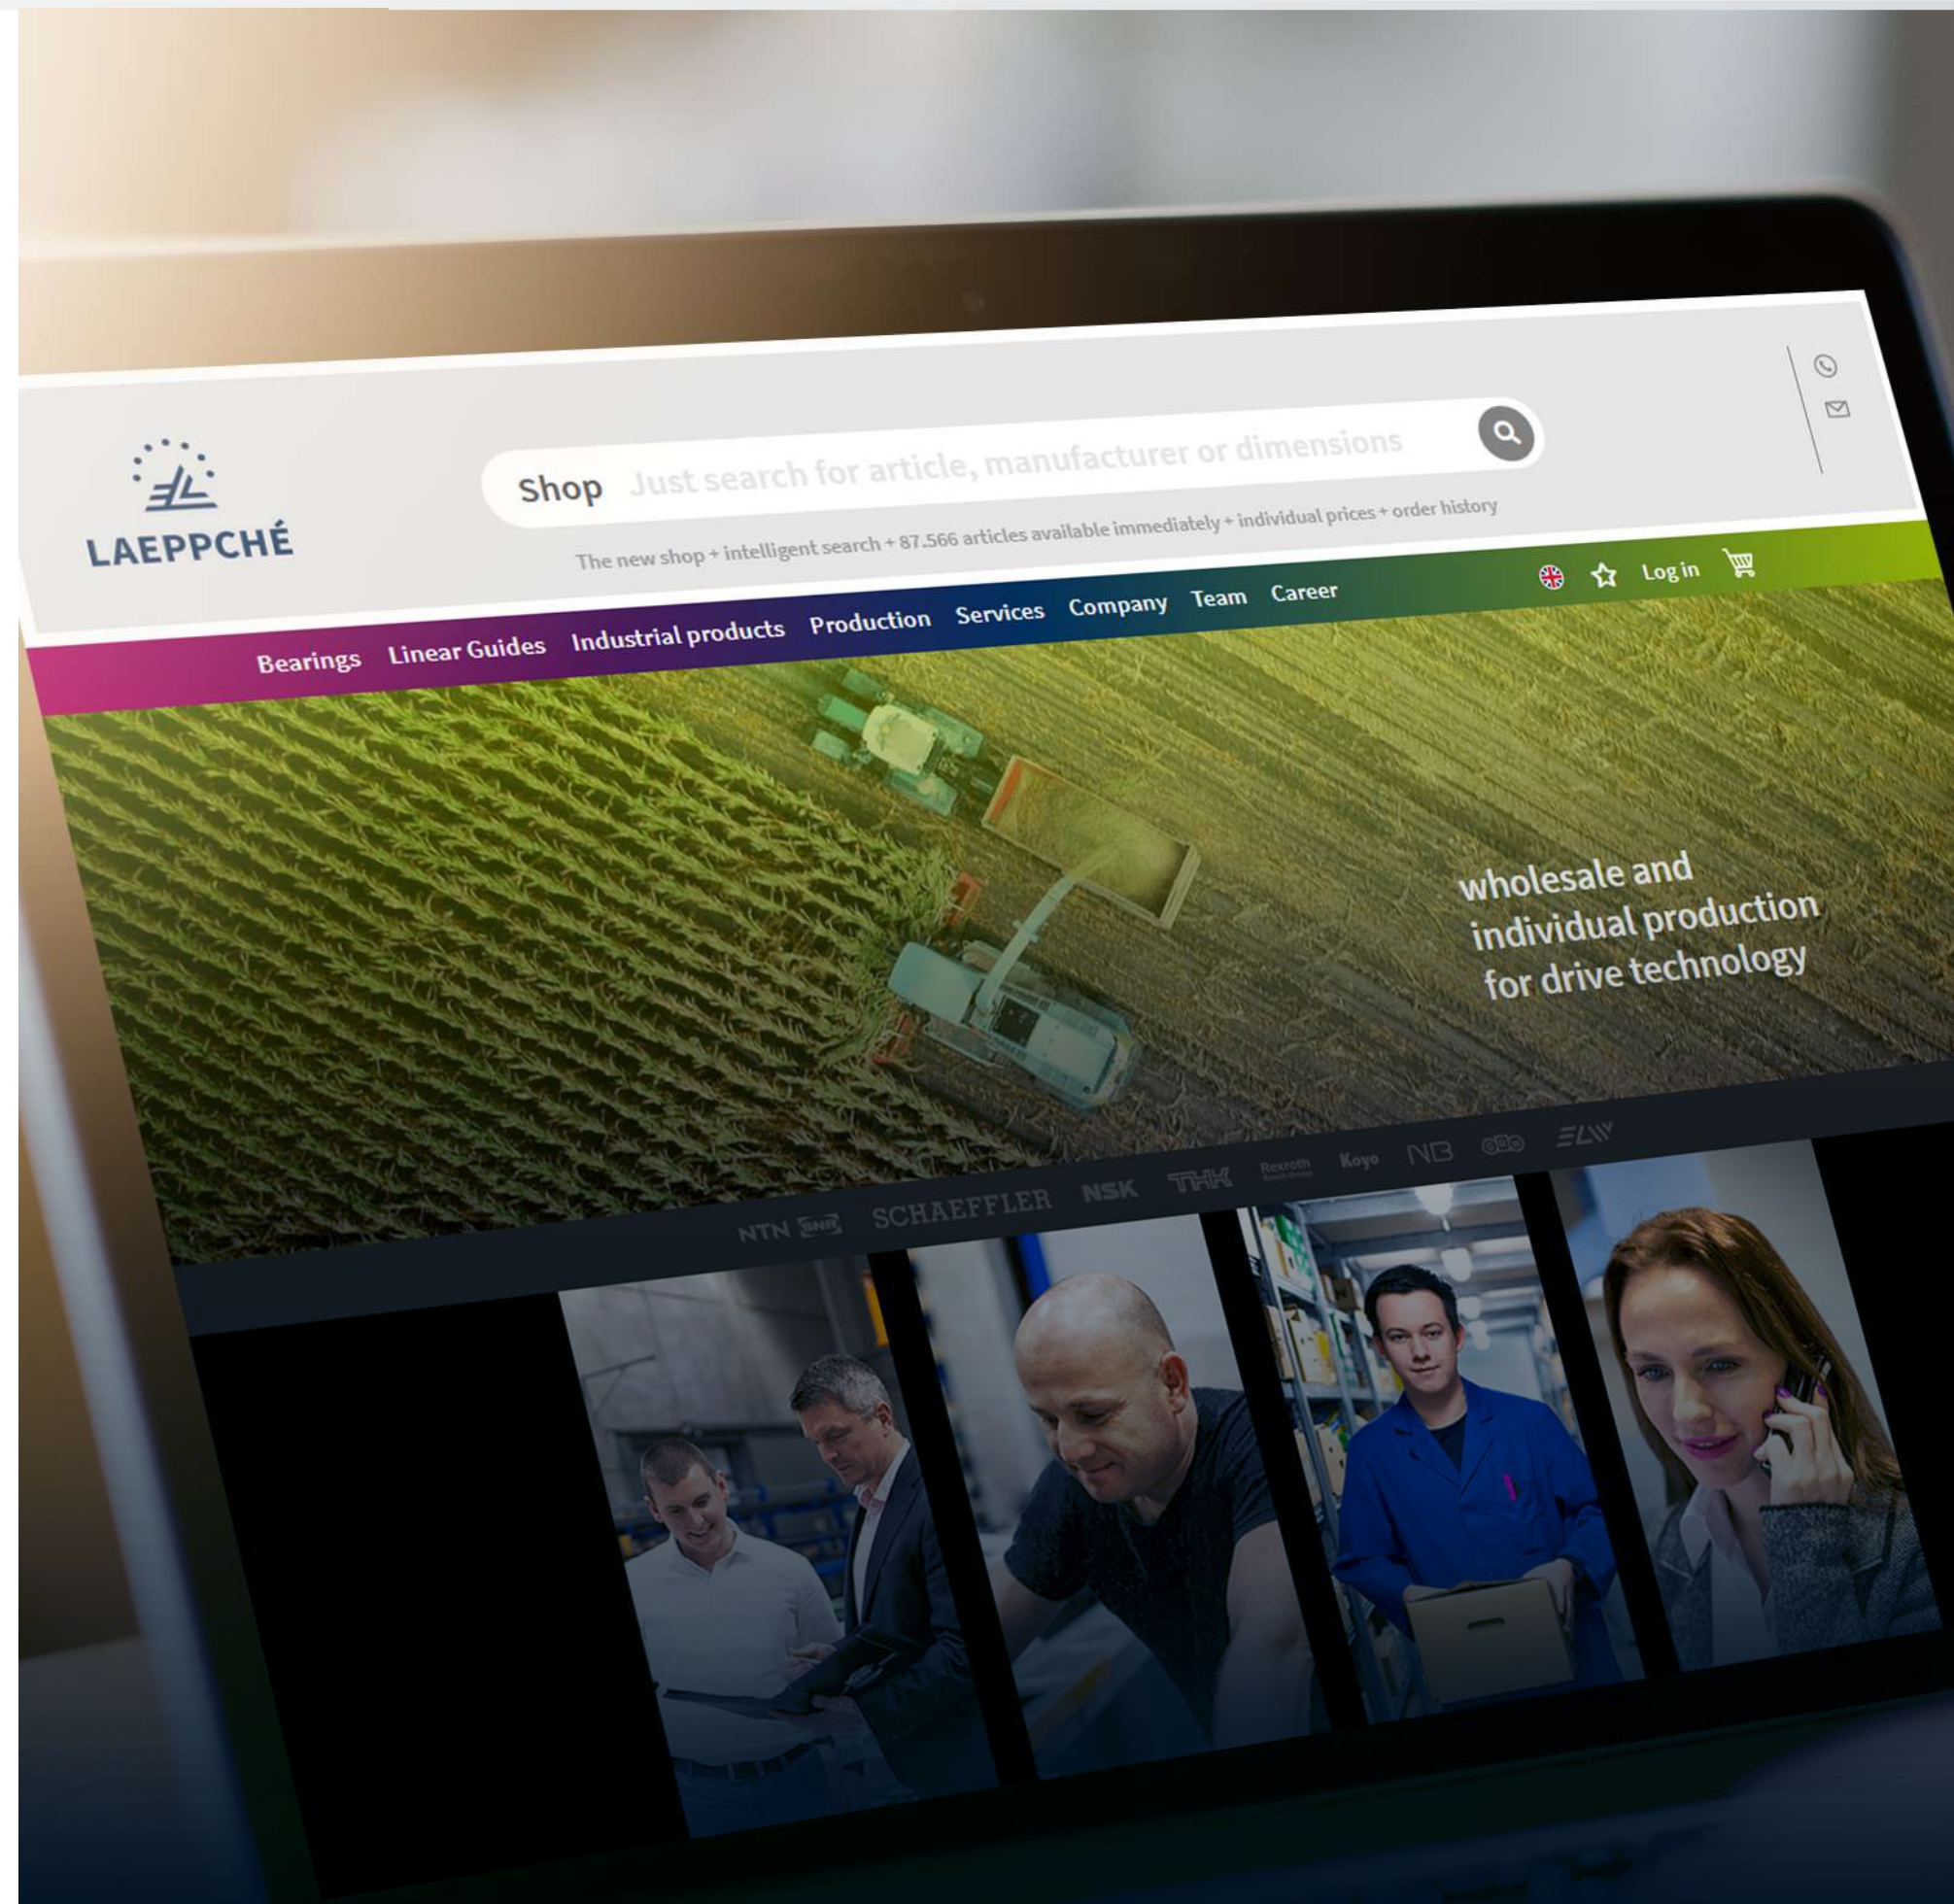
LAEPPCHÉ

Shop Just search for article, manufacturer or dimensions

The new shop + intelligent search + 87.566 articles available immediately + individual prices + order history

Log in

Bearings Linear Guides Industrial products Production Services Company Team Career

wholesale and individual production for drive technology

NTN SNR SCHAEFFLER NSK THK Rexroth Koyo NB ELW